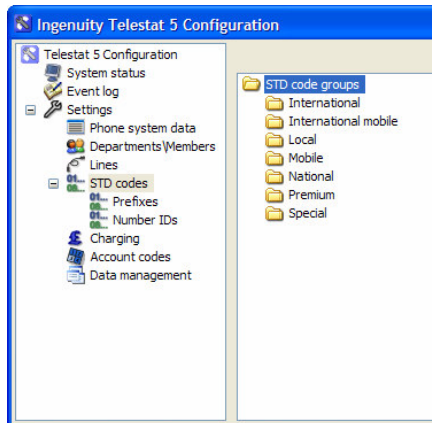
Ingenuity Telestat 5 Configuration

Telestat 5 Configuration
System status
Event log
Settings
Phone system data
Departments\Members
Lines
STD codes
Prefixes
Number IDs
Charging
Account codes
Data management

STD code groups
International
International mobile
Local
Mobile
National
Premium
Special